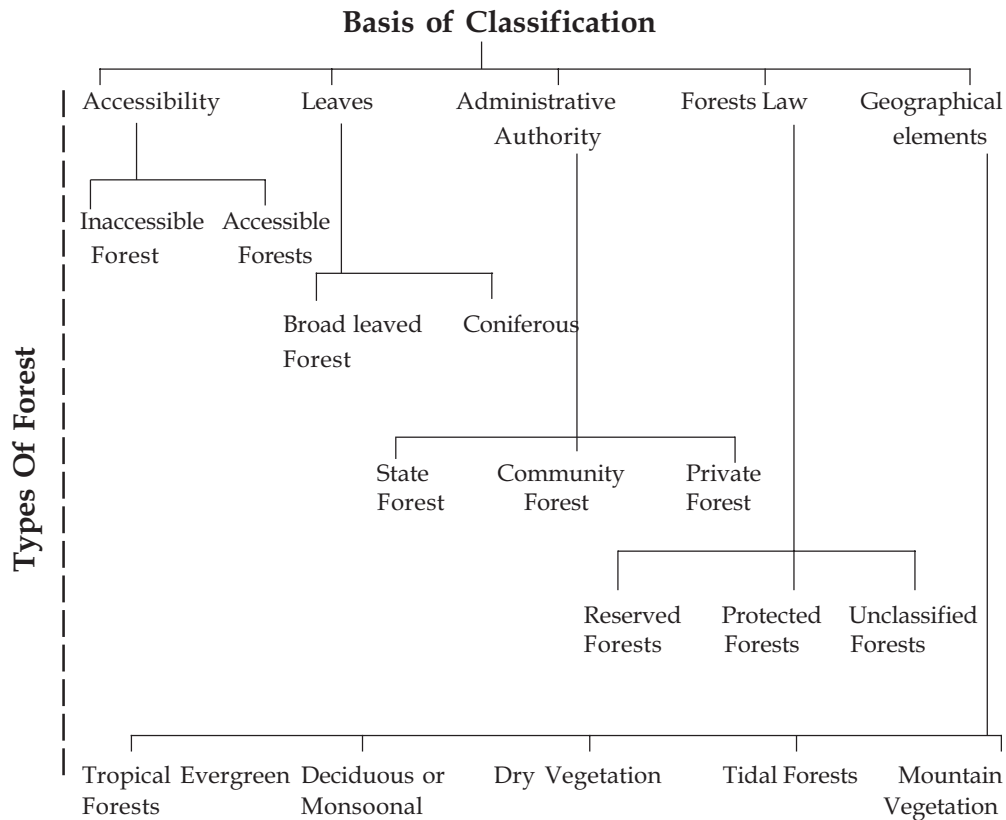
Basis of Classification

Types Of Forest

Accessibility
Leaves
Administrative Authority
Forests Law
Geographical elements

Inaccessible Forest
Accessible Forests

Broad leaved Forest
Coniferous

State Forest
Community Forest
Private Forest

Reserved Forests
Protected Forests
Unclassified Forests

Tropical Evergreen Forests
Deciduous or Monsoonal
Dry Vegetation
Tidal Forests
Mountain Vegetation